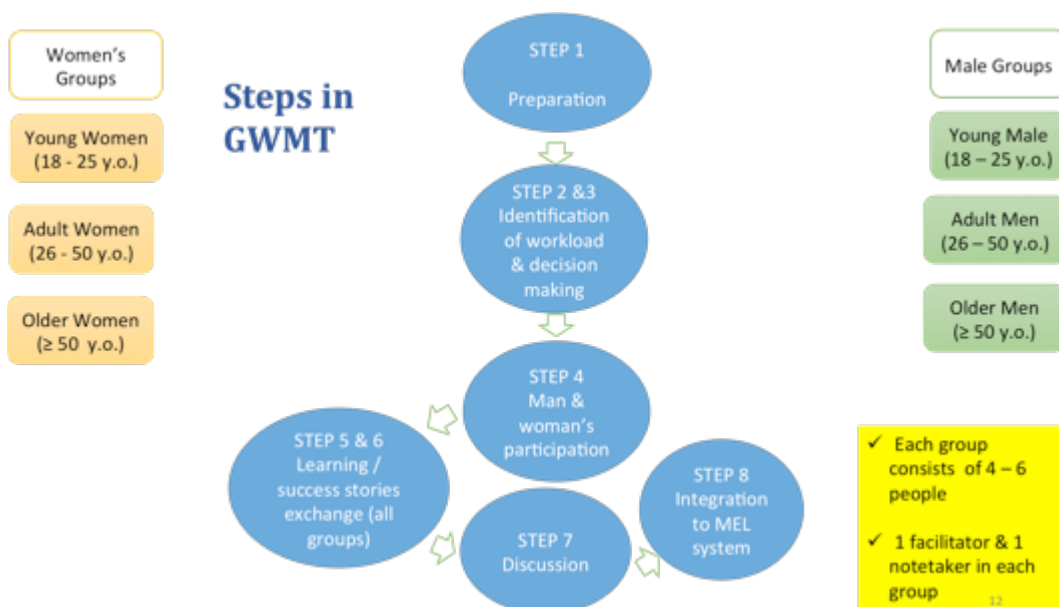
Women's Groups

Young Women (18 - 25 y.o.)

Adult Women (26 - 50 y.o.)

Older Women (≥ 50 y.o.)

Steps in GWMT

STEP 1

Preparation

STEP 2 &3 Identification of workload & decision making

STEP 4 Man & woman's participation

STEP 5 & 6 Learning / success stories exchange (all groups)

STEP 7 Discussion

STEP 8 Integration to MEL system

Male Groups

Young Male (18 – 25 y.o.)

Adult Men (26 – 50 y.o.)

Older Men (≥ 50 y.o.)

✓ Each group consists of 4 – 6 people

✓ 1 facilitator & 1 notetaker in each group

12